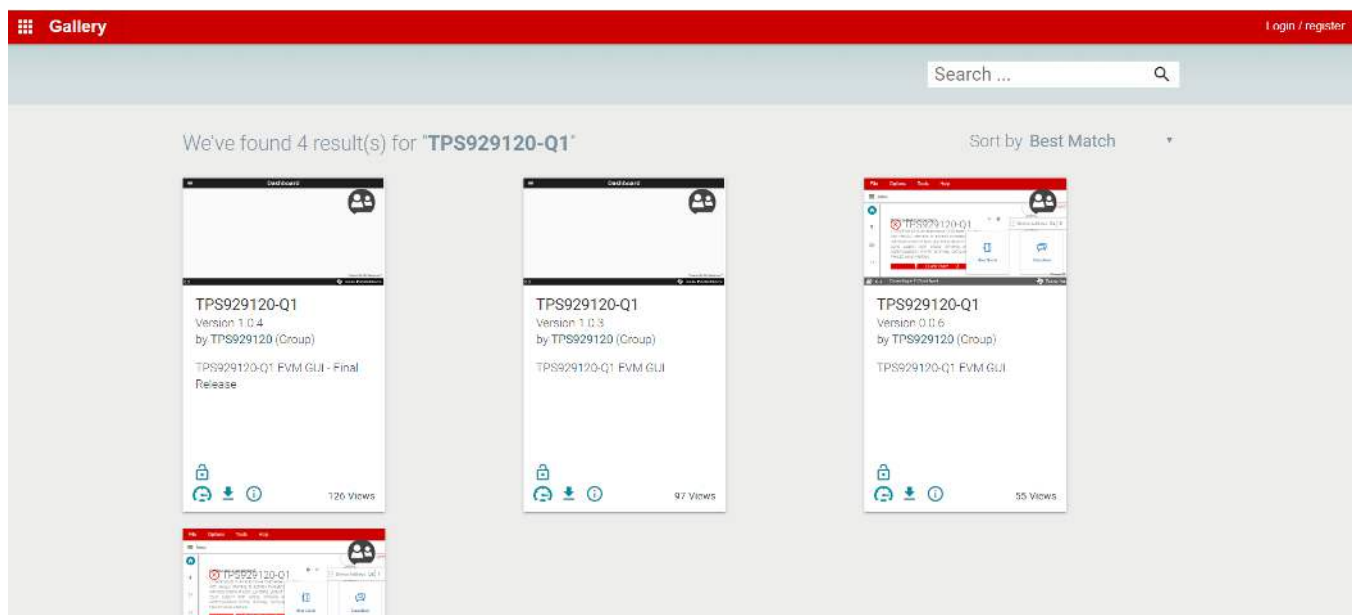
Gallery

Login / register

Search ...

We've found 4 result(s) for "TPS929120-Q1"

Sort by Best Match

Dashboard

TPS929120-Q1
Version 1.0.4
by TPS929120 (Group)

TPS929120-Q1 EVM GUI - Final Release

126 Views

Dashboard

TPS929120-Q1
Version 1.0.3
by TPS929120 (Group)

TPS929120-Q1 EVM GUI

97 Views

TPS929120-Q1

TPS929120-Q1
Version 0.0.6
by TPS929120 (Group)

TPS929120-Q1 EVM GUI

55 Views

TPS929120-Q1